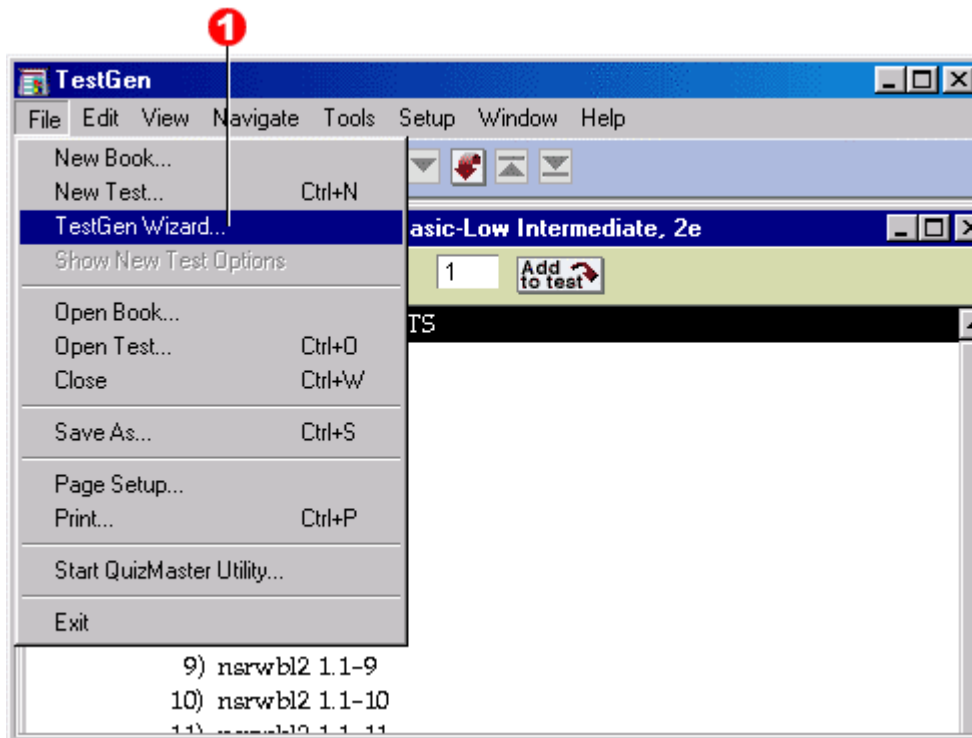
1

TestGen

File Edit View Navigate Tools Setup Window Help

New Book...
New Test... Ctrl+N
TestGen Wizard...
Show New Test Options

Open Book...
Open Test... Ctrl+O
Close Ctrl+W

Save As... Ctrl+S

Page Setup...
Print... Ctrl+P

Start QuizMaster Utility...

Exit

asic-Low Intermediate, 2e

1

Add to test

TS

9) nsrwbl2 1.1-9
10) nsrwbl2 1.1-10
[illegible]